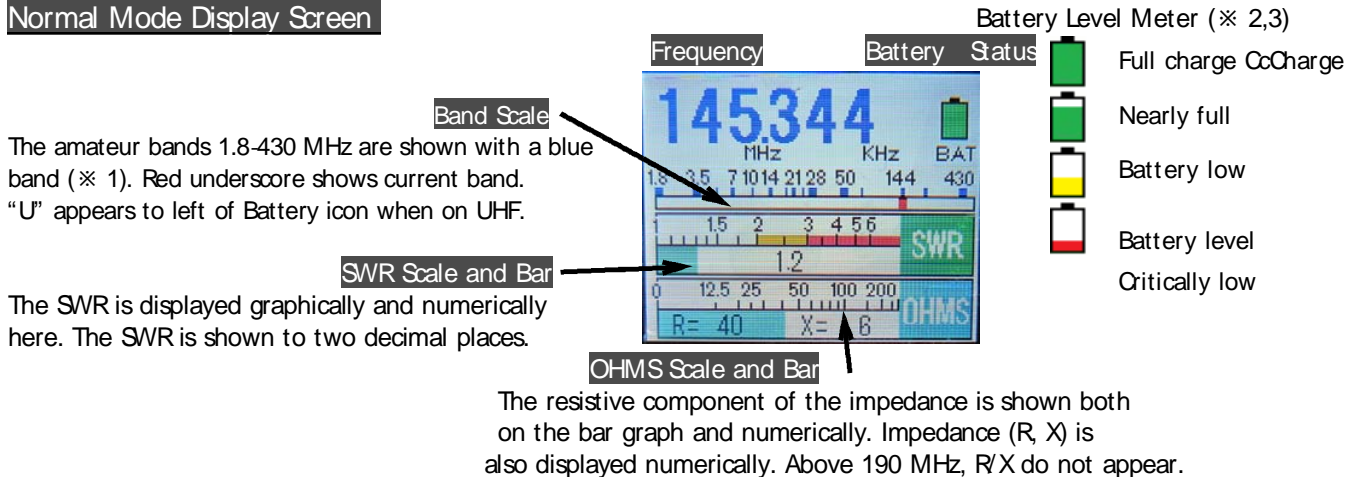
Normal Mode Display Screen

Frequency

Battery Status

Battery Level Meter (※ 2,3)

Full charge CcCharge

Nearly full

Battery low

Battery level Critically low

Band Scale

The amateur bands 1.8-430 MHz are shown with a blue band (※ 1). Red underscore shows current band. "U" appears to left of Battery icon when on UHF.

145.344
MHz KHz BAT
1.8 3.5 7 10 14 21 28 50 144 430
1 1.5 2 3 4 5 6
SWR
1.2
0 12.5 25 50 100 200
R= 40 X= 6 OHMS

SWR Scale and Bar

The SWR is displayed graphically and numerically here. The SWR is shown to two decimal places.

OHMS Scale and Bar

The resistive component of the impedance is shown both on the bar graph and numerically. Impedance (R, X) is also displayed numerically. Above 190 MHz, R/X do not appear.